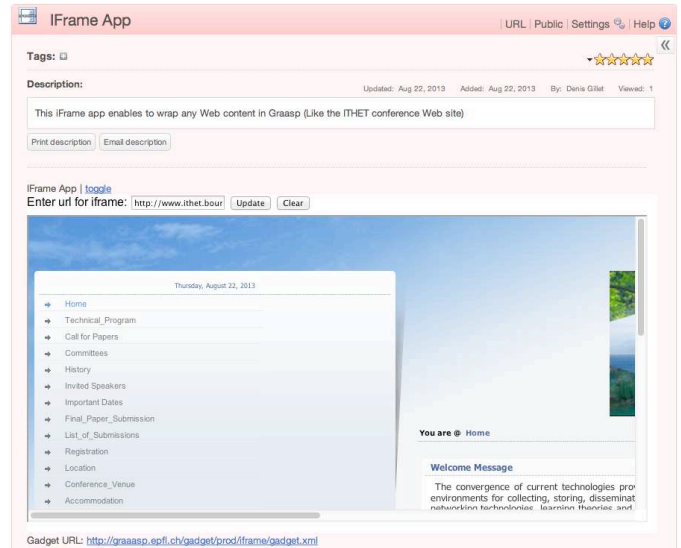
IFrame App

URL | Public | Settings | Help

«

Tags:

Description:

Updated: Aug 22, 2013 Added: Aug 22, 2013 By: Denis Gillet Viewed: 1

This iFrame app enables to wrap any Web content in Graasp (Like the ITHET conference Web site)

Print description Email description

IFrame App | toggle

Enter url for iframe: http://www.ithet.bour Update Clear

Thursday, August 22, 2013

Home
Technical_Program
Call for Papers
Committees
History
Invited Speakers
Important Dates
Final_Paper_Submission
List_of_Submissions
Registration
Location
Conference_Venue
Accommodation

You are @ Home

Welcome Message

The convergence of current technologies pro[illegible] environments for collecting, storing, disseminat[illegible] networking technologies, learning theories and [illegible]

Gadget URL: http://graaasp.epfl.ch/gadget/prod/iframe/gadget.xml